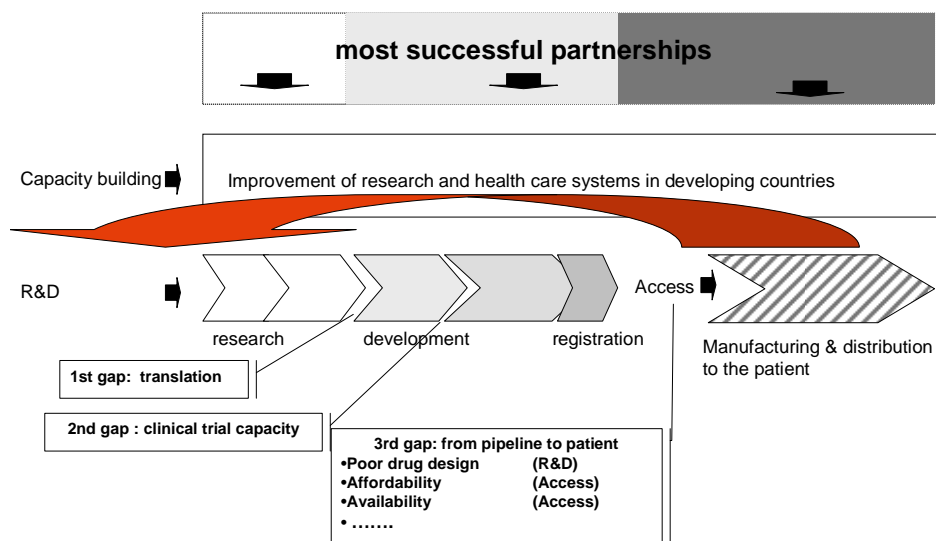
most successful partnerships

Capacity building

Improvement of research and health care systems in developing countries

R&D

Access

research

development

registration

Manufacturing & distribution to the patient

1st gap: translation

2nd gap : clinical trial capacity

3rd gap: from pipeline to patient
•Poor drug design (R&D)
•Affordability (Access)
•Availability (Access)
• …….